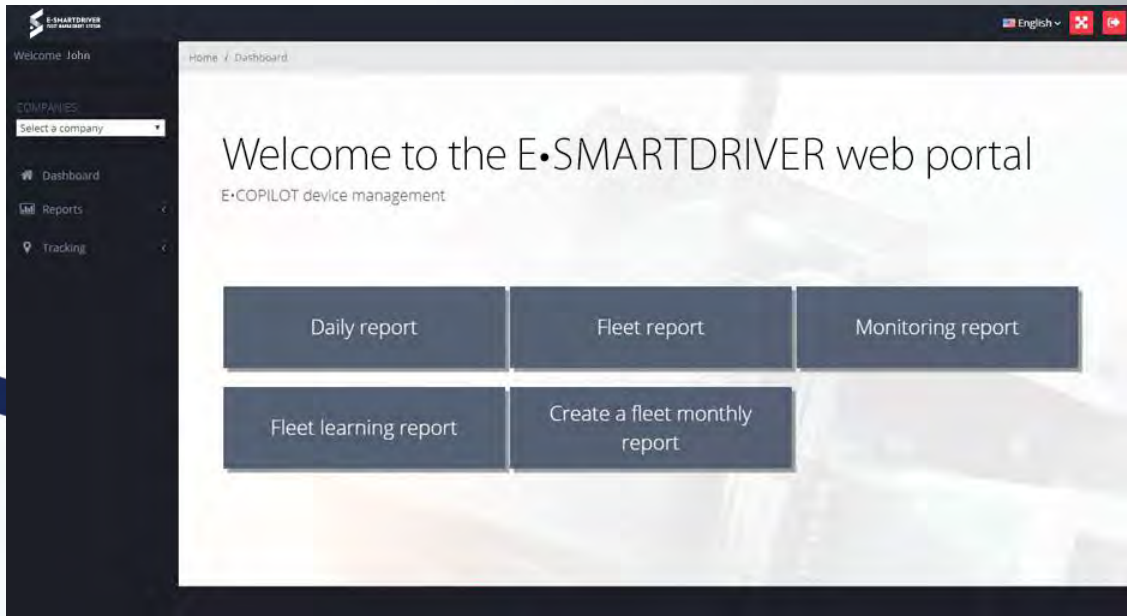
E-SMARTDRIVER
FLEET MANAGEMENT SYSTEM

English

Welcome John

COMPANIES
Select a company

Dashboard
Reports
Tracking

Home / Dashboard

Welcome to the E•SMARTDRIVER web portal
E•COPILOT device management

Daily report
Fleet report
Monitoring report
Fleet learning report
Create a fleet monthly report